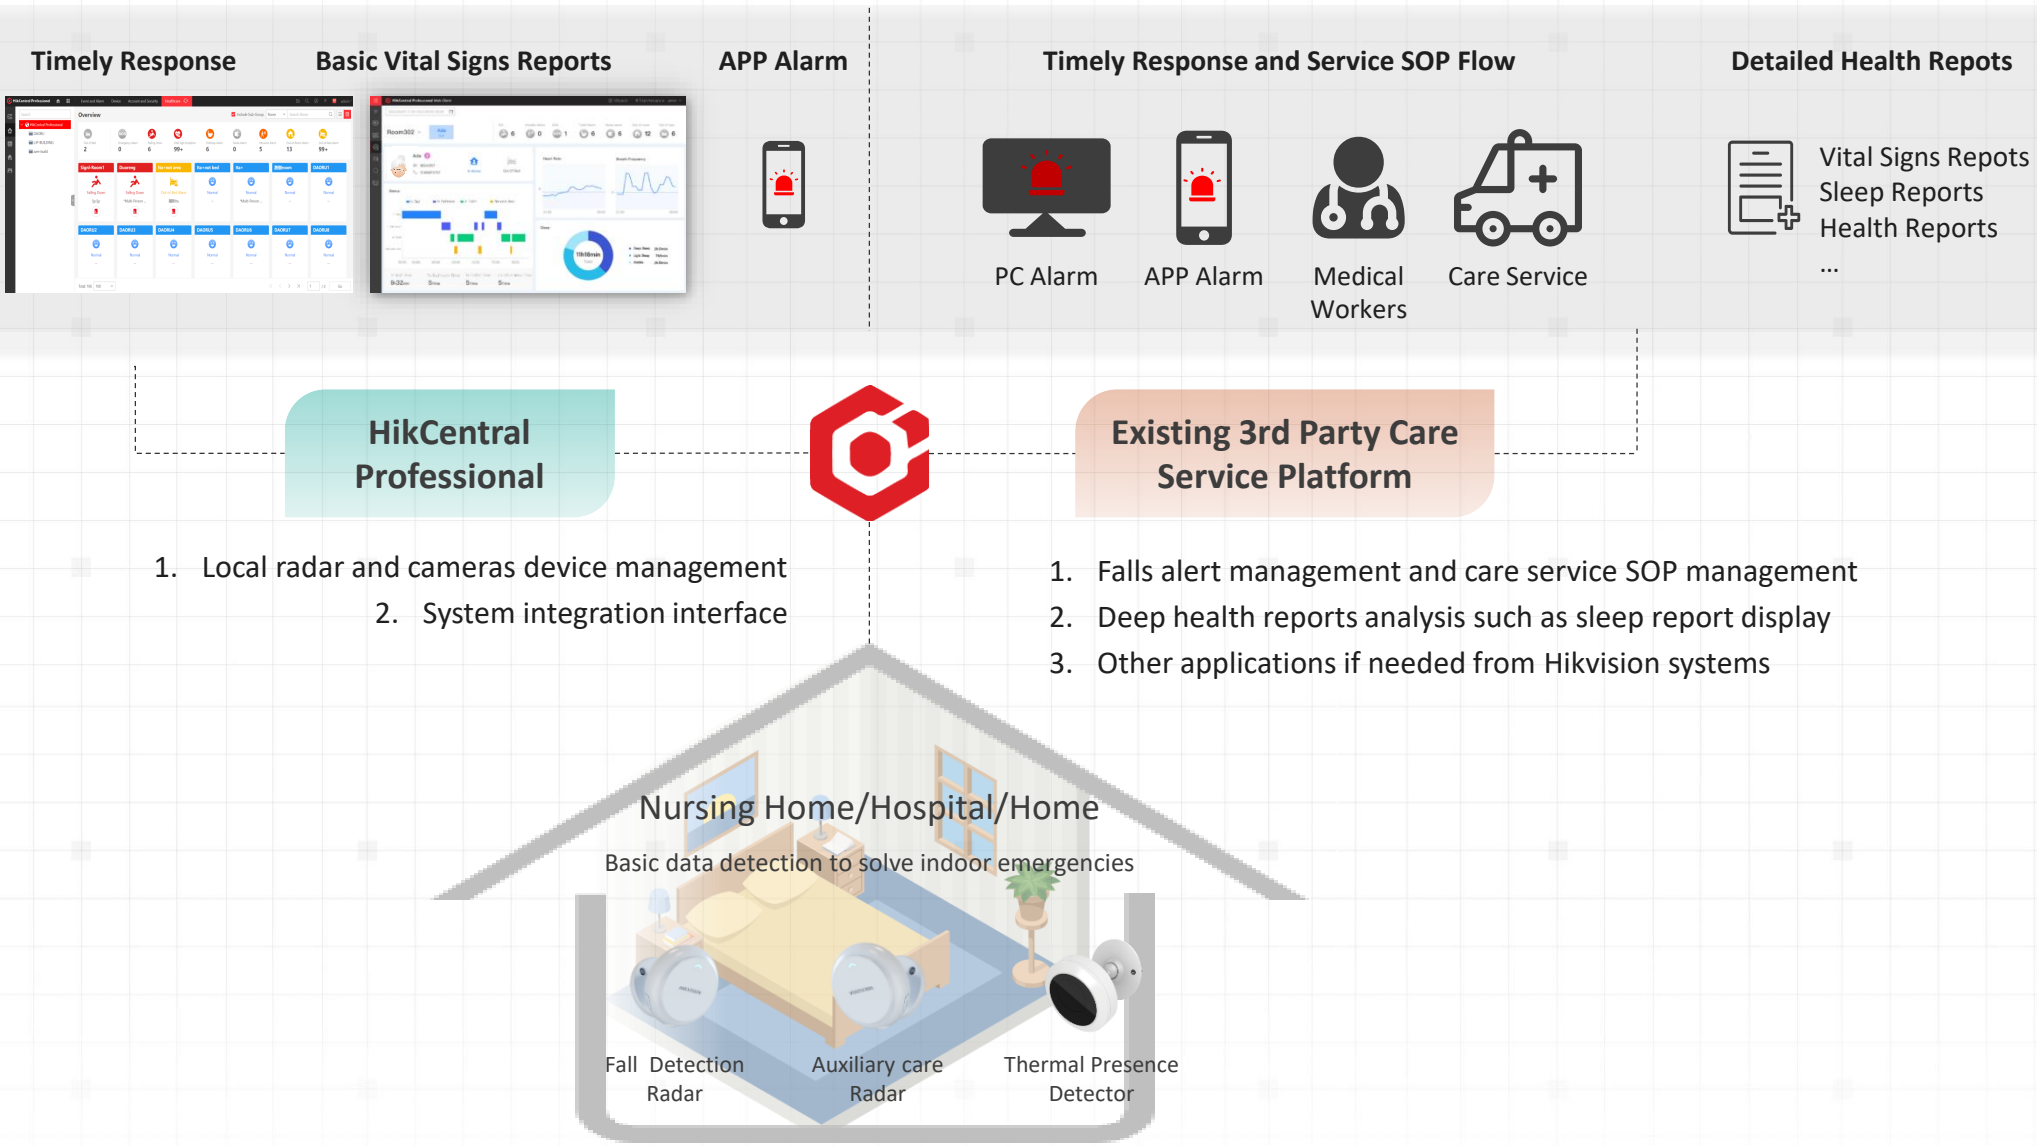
Timely Response

Basic Vital Signs Reports

APP Alarm

Timely Response and Service SOP Flow

Detailed Health Repots

PC Alarm

APP Alarm

Medical Workers

Care Service

Vital Signs Repots
Sleep Reports
Health Reports
...

HikCentral Professional

Existing 3rd Party Care Service Platform

1. Local radar and cameras device management
2. System integration interface

1. Falls alert management and care service SOP management
2. Deep health reports analysis such as sleep report display
3. Other applications if needed from Hikvision systems

Nursing Home/Hospital/Home

Basic data detection to solve indoor emergencies

Fall Detection Radar

Auxiliary care Radar

Thermal Presence Detector